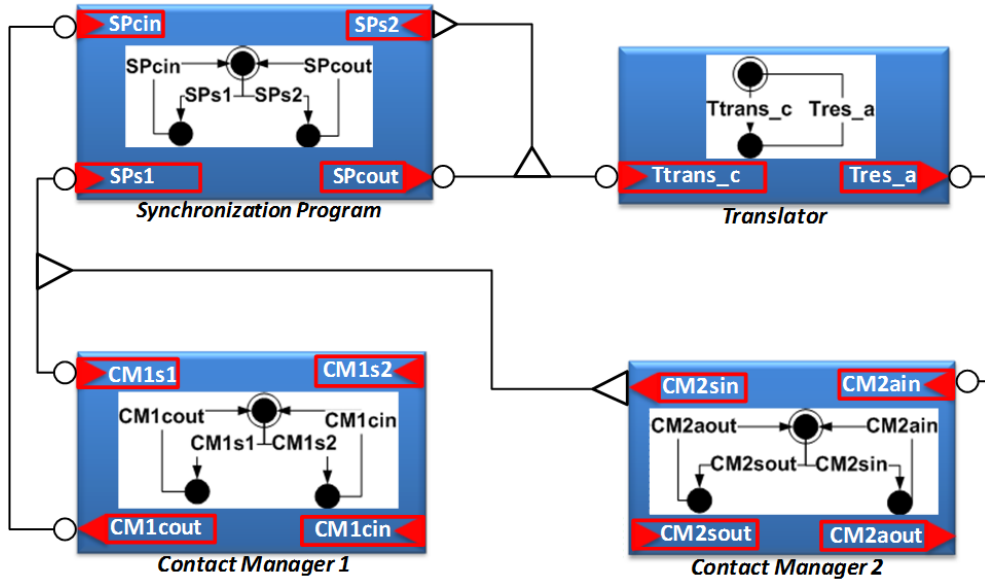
SPcin
SPs2
SPcin
SPcout
SPs1
SPs2
SPs1
SPcout
Synchronization Program

Ttrans_c
Tres_a
Ttrans_c
Tres_a
Translator

CM1s1
CM1s2
CM1cout
CM1cin
CM1s1
CM1s2
CM1cout
CM1cin
Contact Manager 1

CM2sin
CM2ain
CM2aout
CM2ain
CM2sout
CM2sin
CM2sout
CM2aout
Contact Manager 2